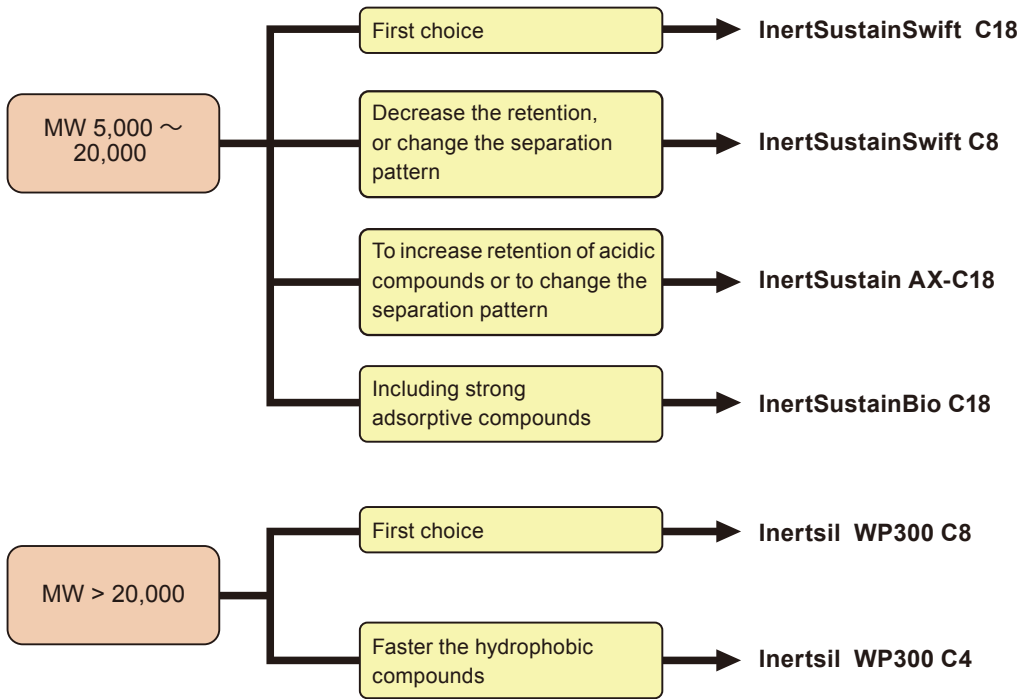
MW 5,000 ～ 20,000

First choice

InertSustainSwift C18

Decrease the retention, or change the separation pattern

InertSustainSwift C8

To increase retention of acidic compounds or to change the separation pattern

InertSustain AX-C18

Including strong adsorptive compounds

InertSustainBio C18

MW > 20,000

First choice

Inertsil WP300 C8

Faster the hydrophobic compounds

Inertsil WP300 C4